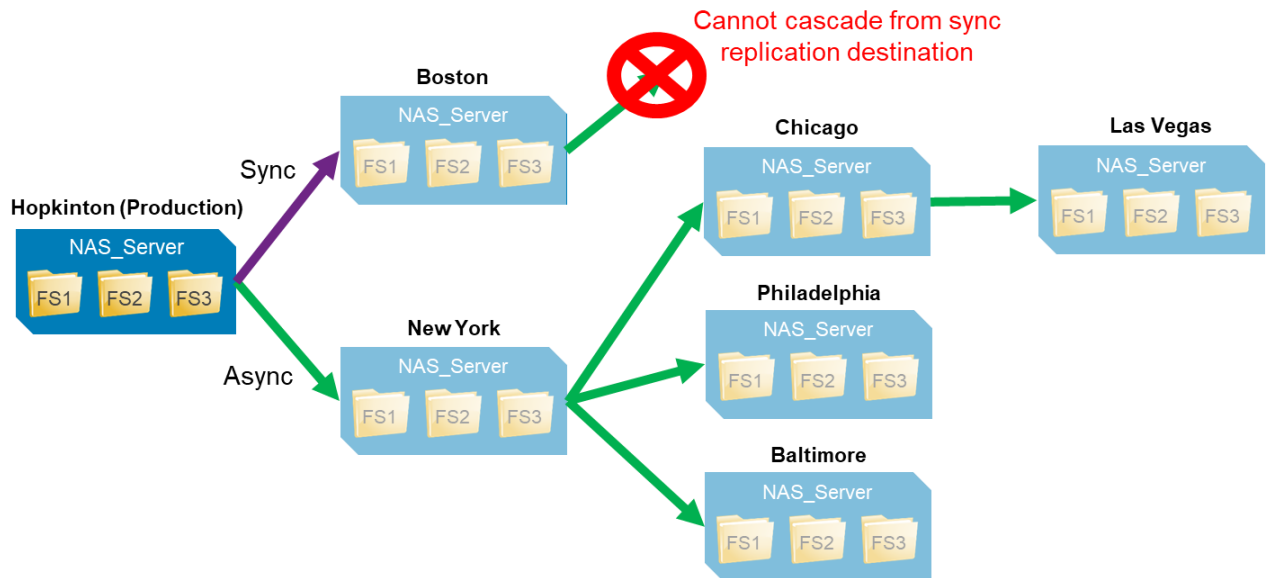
Cannot cascade from sync replication destination

Boston
NAS_Server
FS1 FS2 FS3

Sync

Hopkinton (Production)
NAS_Server
FS1 FS2 FS3

Async

New York
NAS_Server
FS1 FS2 FS3

Chicago
NAS_Server
FS1 FS2 FS3

Las Vegas
NAS_Server
FS1 FS2 FS3

Philadelphia
NAS_Server
FS1 FS2 FS3

Baltimore
NAS_Server
FS1 FS2 FS3